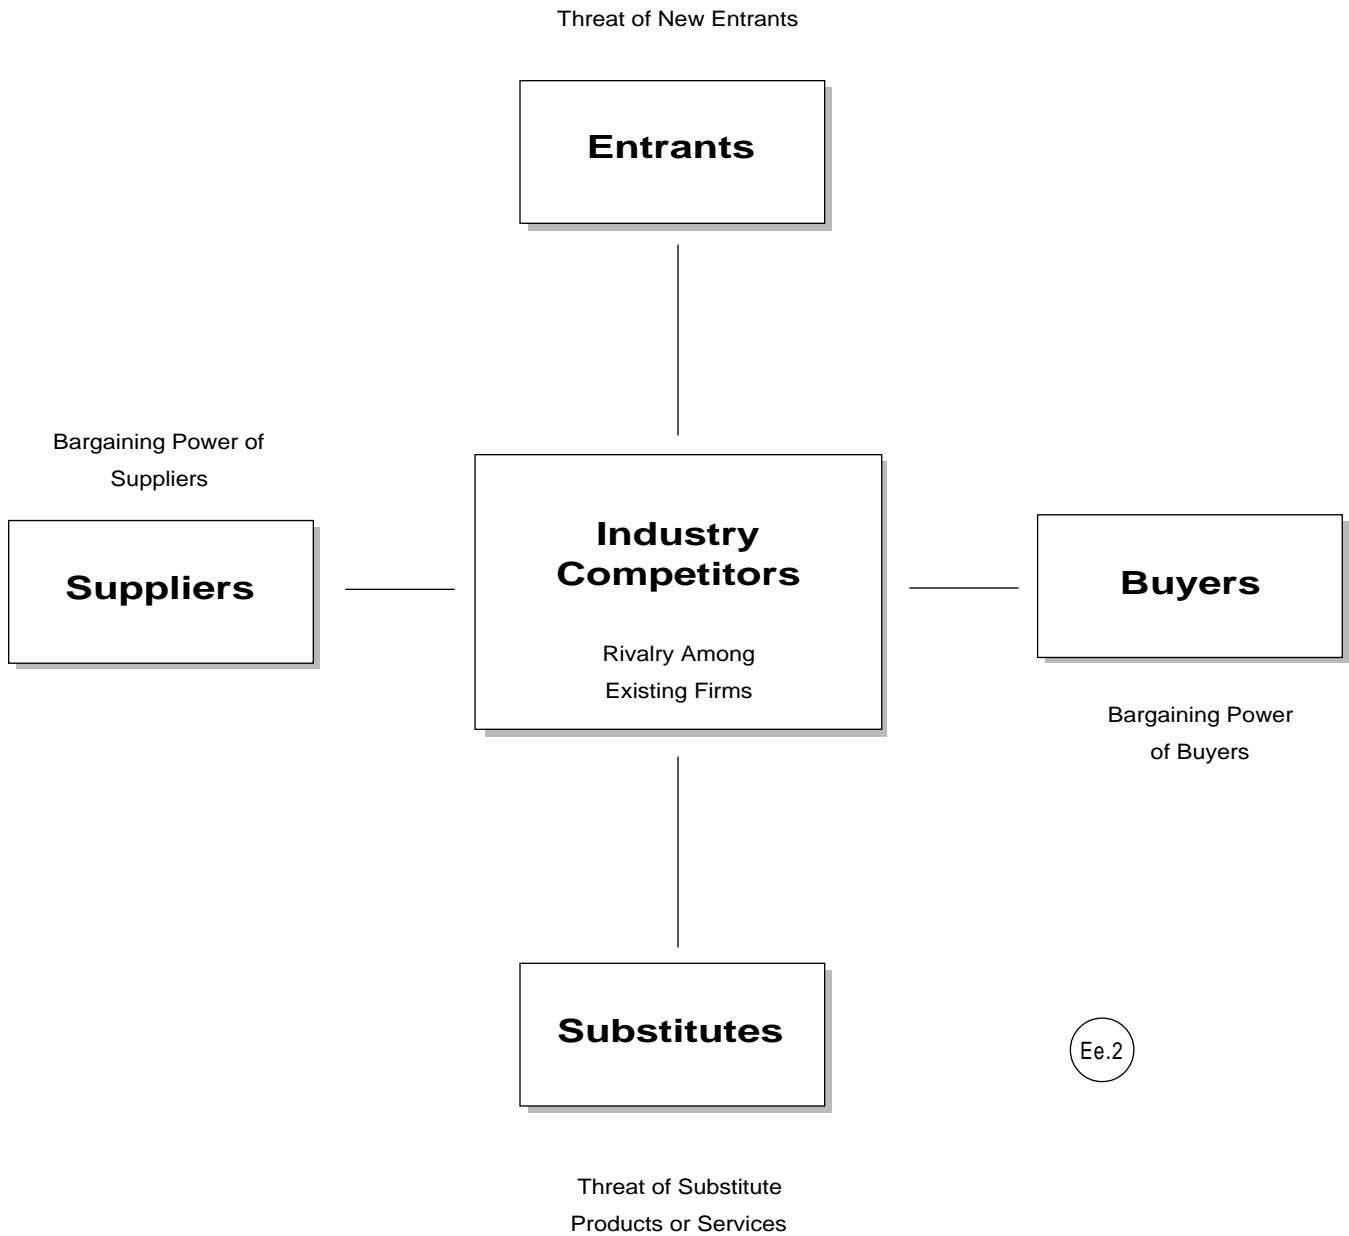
Threat of New Entrants

Entrants

Bargaining Power of Suppliers

Suppliers

Industry Competitors

Rivalry Among Existing Firms

Buyers

Bargaining Power of Buyers

Substitutes

Ee.2

Threat of Substitute Products or Services